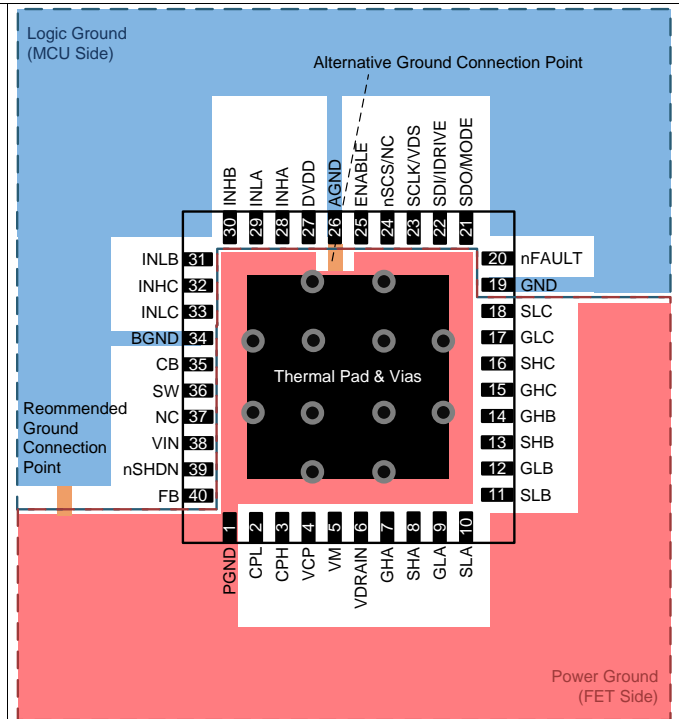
Logic Ground
(MCU Side)

Alternative Ground Connection Point

INHB 30
INLA 29
INHA 28
DVDD 27
AGND 26
ENABLE 25
nSCS/NC 24
SCLK/VDS 23
SDI/IDRIVE 22
SDO/MODE 21

INLB 31
INHC 32
INLC 33
BGND 34
CB 35
SW 36
NC 37
VIN 38
nSHDN 39
FB 40

20 nFAULT
19 GND
18 SLC
17 GLC
16 SHC
15 GHC
14 GHB
13 SHB
12 GLB
11 SLB

Thermal Pad & Vias

Reommended
Ground
Connection
Point

1 PGND
2 CPL
3 CPH
4 VCP
5 VM
6 VDRAIN
7 GHA
8 SHA
9 GLA
10 SLA

Power Ground
(FET Side)